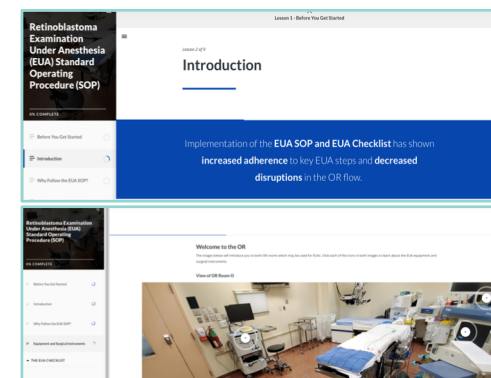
Lesson 1 - Before You Get Started

Retinoblastoma Examination Under Anesthesia (EUA) Standard Operating Procedure (SOP)

0% COMPLETE

Before You Get Started

Introduction

Why Follow the EUA SOP?

Lesson 2 of 9

Introduction

Implementation of the **EUA SOP and EUA Checklist** has shown **increased adherence** to key EUA steps and **decreased disruptions** in the OR flow.

Retinoblastoma Examination Under Anesthesia (EUA) Standard Operating Procedure (SOP)

0% COMPLETE

Before You Get Started

Introduction

Why Follow the EUA SOP?

Equipment and Surgical Instruments

THE EUA CHECKLIST

Welcome to the OR

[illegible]

View of OR Room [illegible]